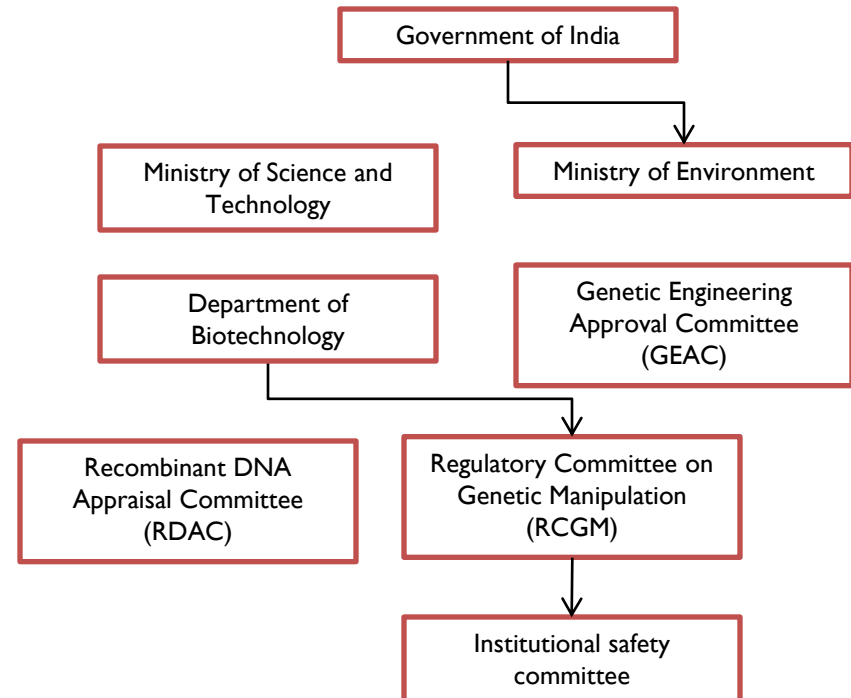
Government of India

Ministry of Science and Technology

Ministry of Environment

Department of Biotechnology

Genetic Engineering Approval Committee (GEAC)

Recombinant DNA Appraisal Committee (RDAC)

Regulatory Committee on Genetic Manipulation (RCGM)

Institutional safety committee